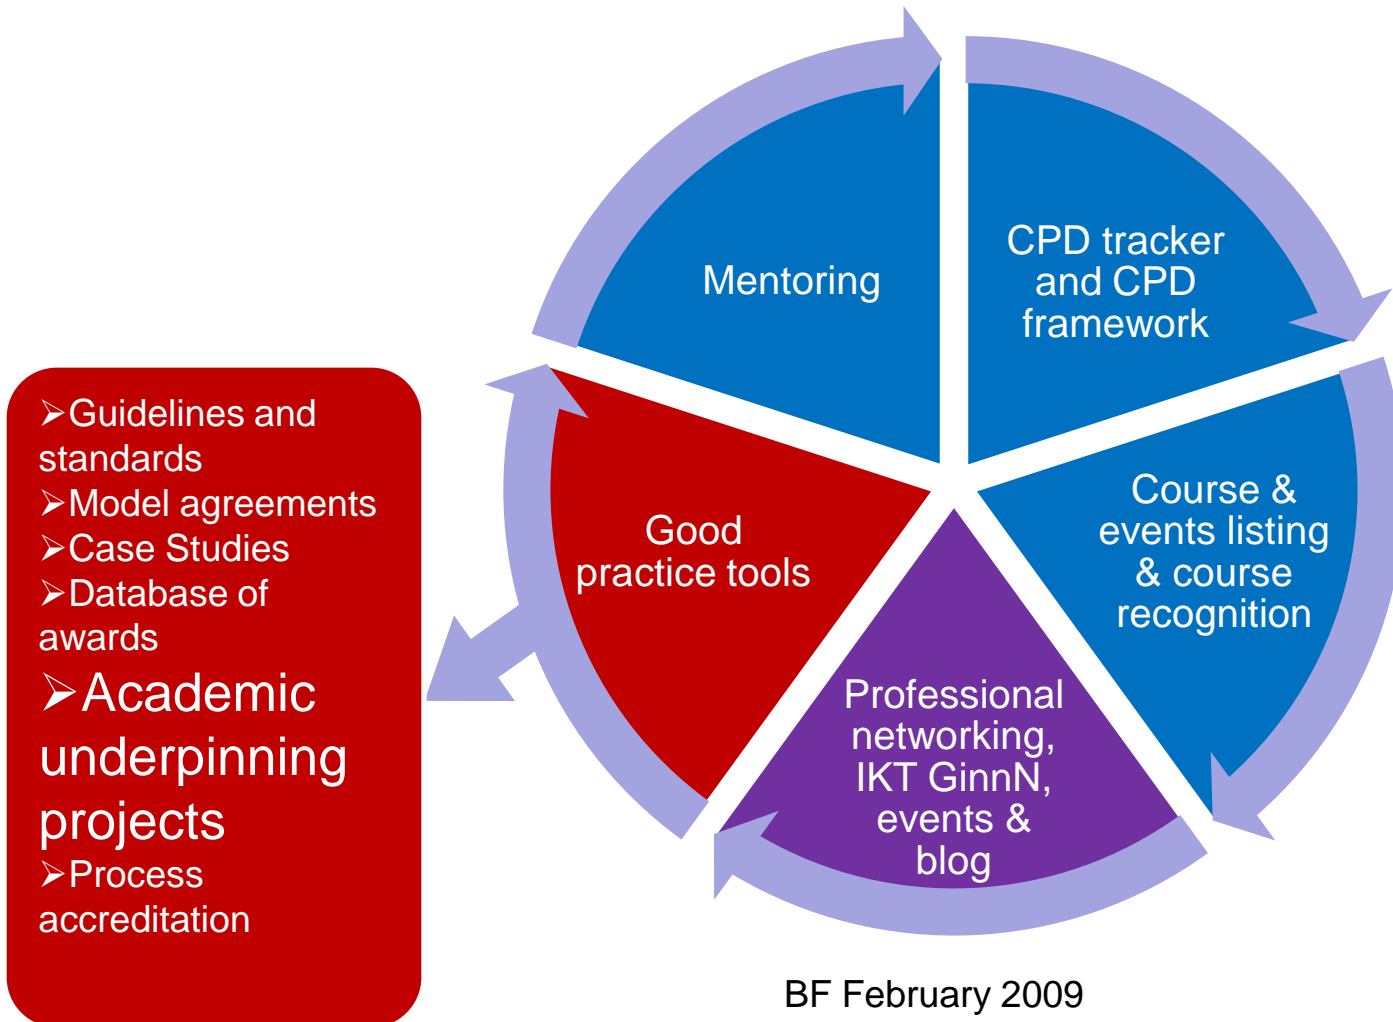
➢Guidelines and standards
➢Model agreements
➢Case Studies
➢Database of awards
➢Academic underpinning projects
➢Process accreditation

Mentoring

CPD tracker and CPD framework

Course & events listing & course recognition

Professional networking, IKT GinnN, events & blog

Good practice tools

BF February 2009